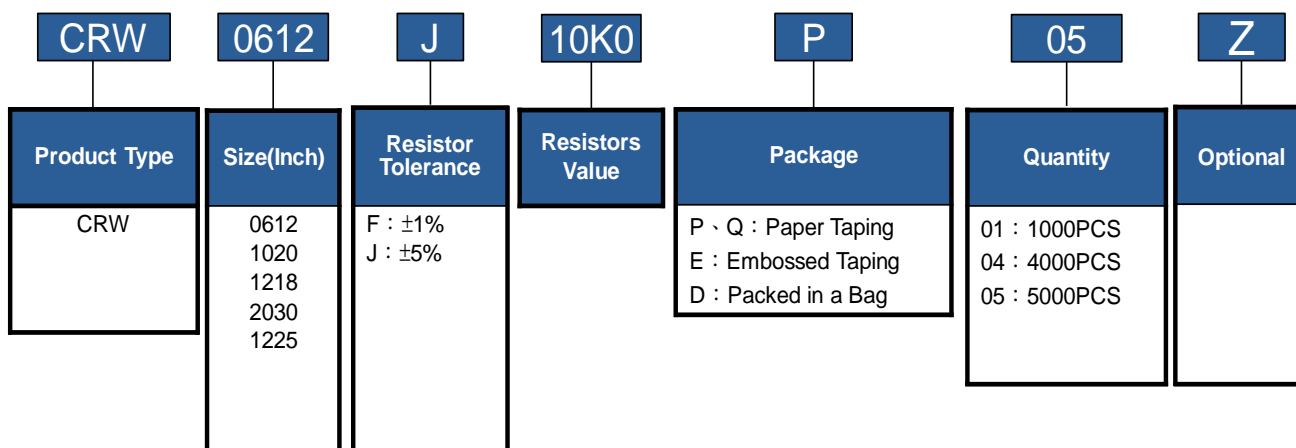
CRW

0612

J

10K0

P

05

Z

Product Type

CRW

Size(Inch)

0612
1020
1218
2030
1225

Resistor Tolerance

F：±1%
J：±5%

Resistors Value

Package

P、Q：Paper Taping
E：Embossed Taping
D：Packed in a Bag

Quantity

01：1000PCS
04：4000PCS
05：5000PCS

Optional